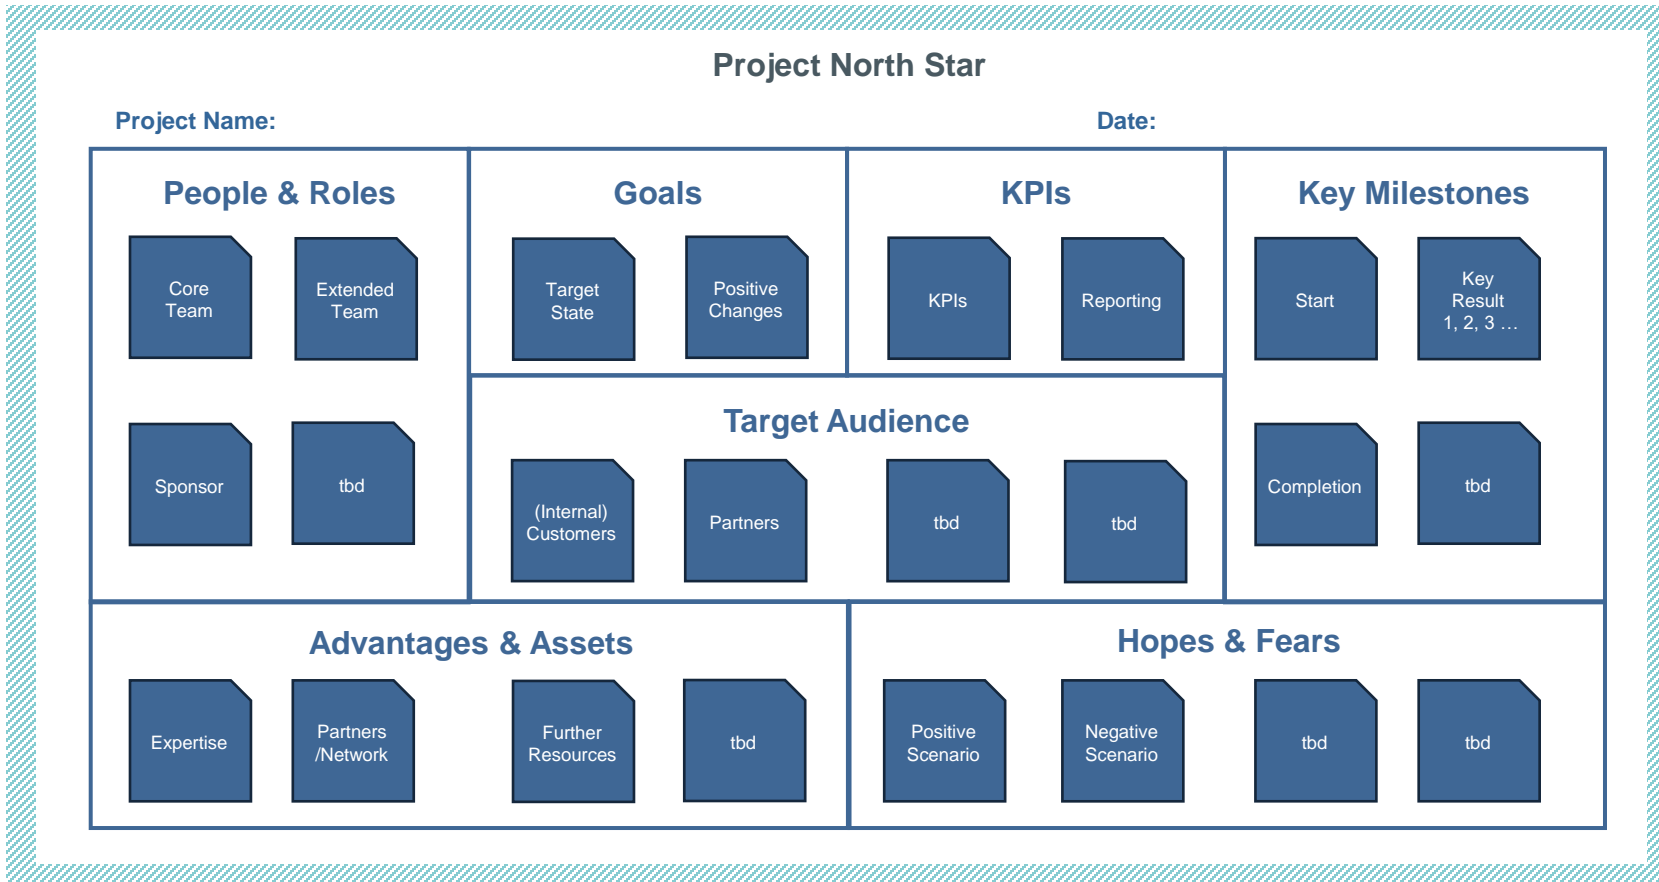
Project North Star

Project Name:

Date:

People & Roles

Core Team

Extended Team

Sponsor

tbd

Goals

Target State

Positive Changes

KPIs

KPIs

Reporting

Key Milestones

Start

Key Result 1, 2, 3 …

Completion

tbd

Target Audience

(Internal) Customers

Partners

tbd

tbd

Advantages & Assets

Expertise

Partners /Network

Further Resources

tbd

Hopes & Fears

Positive Scenario

Negative Scenario

tbd

tbd